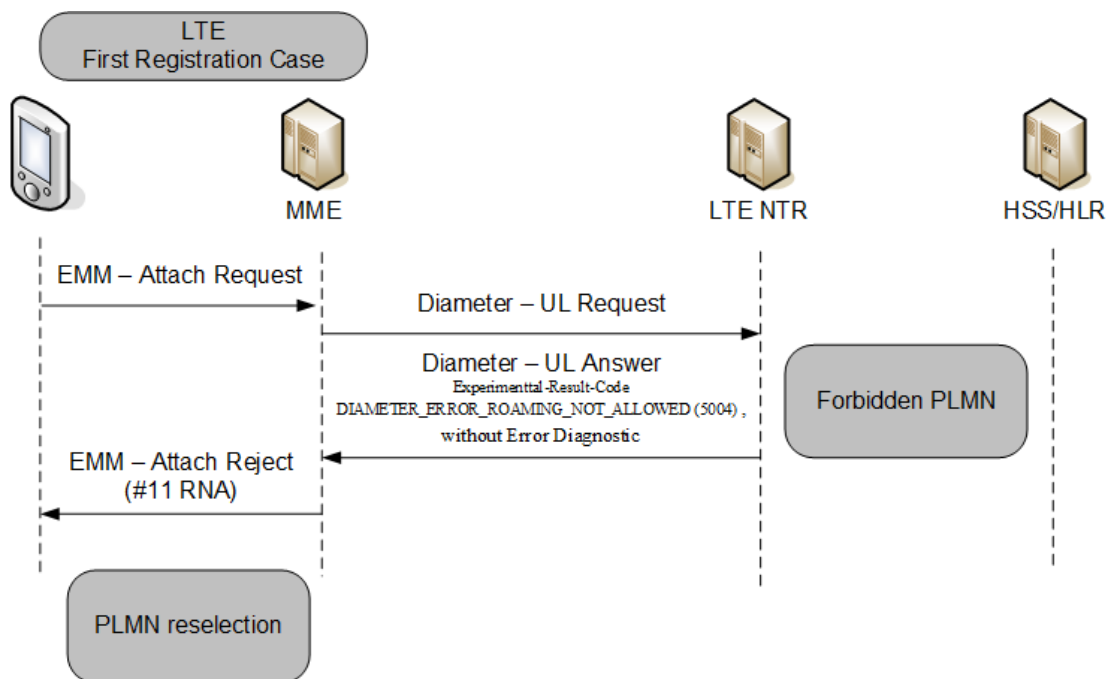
LTE
First Registration Case

MME

LTE NTR

HSS/HLR

EMM – Attach Request

Diameter – UL Request

Diameter – UL Answer
Experimenttal-Result-Code
DIAMETER_ERROR_ROAMING_NOT_ALLOWED (5004) ,
without Error Diagnostic

Forbidden PLMN

EMM – Attach Reject
(#11 RNA)

PLMN reselection